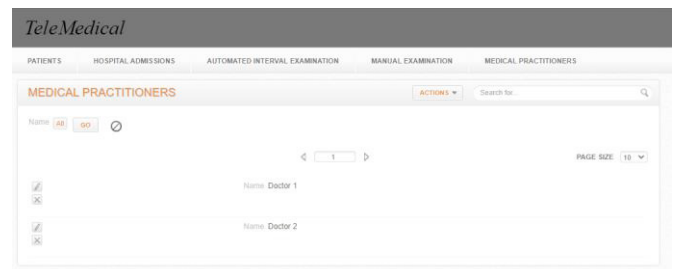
TeleMedical

PATIENTS HOSPITAL ADMISSIONS AUTOMATED INTERVAL EXAMINATION MANUAL EXAMINATION MEDICAL PRACTITIONERS

MEDICAL PRACTITIONERS

ACTIONS ▾

Search for

Name All GO

1

PAGE SIZE 10

Name Doctor 1

Name Doctor 2